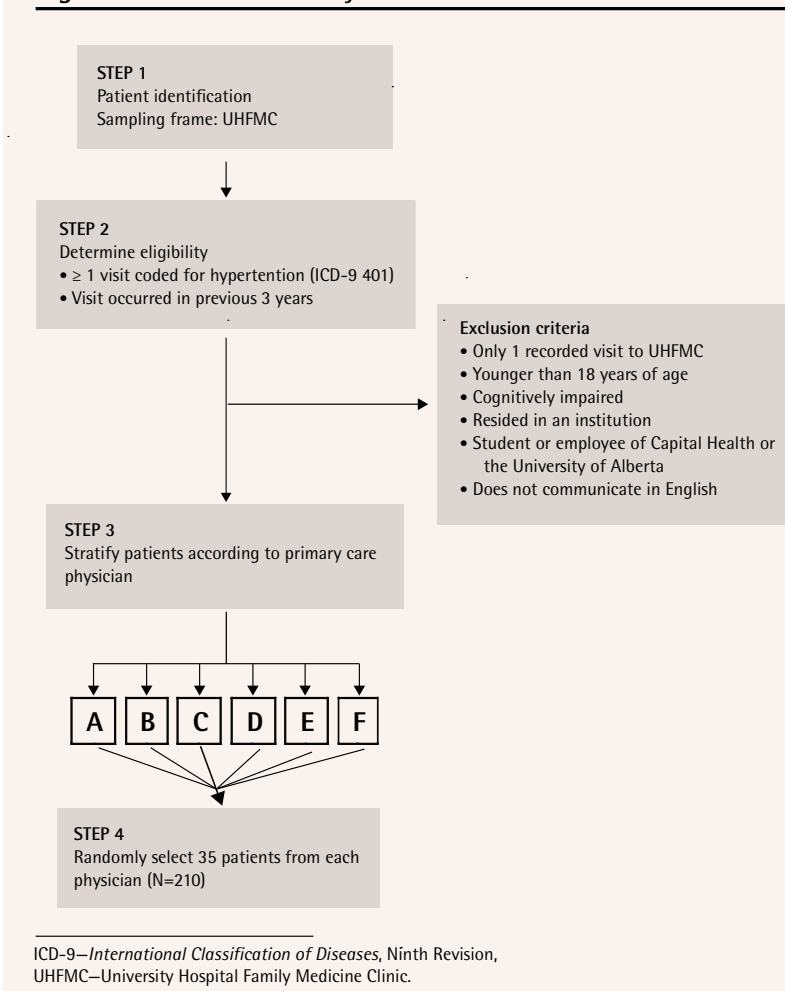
STEP 1
Patient identification
Sampling frame: UHFMC

STEP 2
Determine eligibility
• ≥ 1 visit coded for hypertention (ICD-9 401)
• Visit occurred in previous 3 years

Exclusion criteria
• Only 1 recorded visit to UHFMC
• Younger than 18 years of age
• Cognitively impaired
• Resided in an institution
• Student or employee of Capital Health or the University of Alberta
• Does not communicate in English

STEP 3
Stratify patients according to primary care physician

A B C D E F

STEP 4
Randomly select 35 patients from each physician (N=210)

ICD-9—*International Classification of Diseases*, Ninth Revision, UHFMC—University Hospital Family Medicine Clinic.